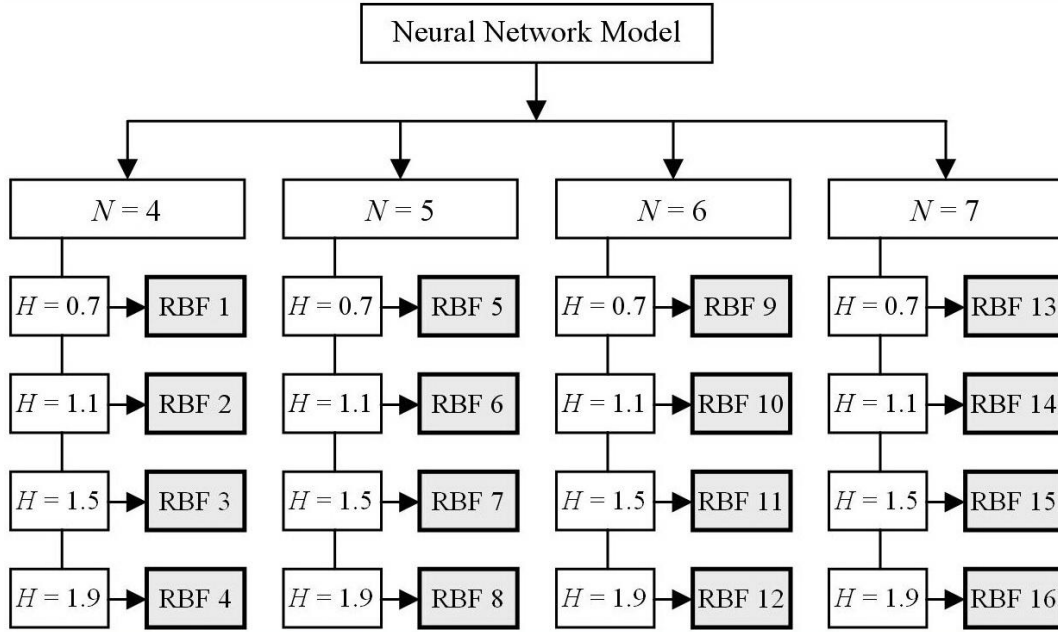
Neural Network Model

$N = 4$

$H = 0.7$ RBF 1

$H = 1.1$ RBF 2

$H = 1.5$ RBF 3

$H = 1.9$ RBF 4

$N = 5$

$H = 0.7$ RBF 5

$H = 1.1$ RBF 6

$H = 1.5$ RBF 7

$H = 1.9$ RBF 8

$N = 6$

$H = 0.7$ RBF 9

$H = 1.1$ RBF 10

$H = 1.5$ RBF 11

$H = 1.9$ RBF 12

$N = 7$

$H = 0.7$ RBF 13

$H = 1.1$ RBF 14

$H = 1.5$ RBF 15

$H = 1.9$ RBF 16